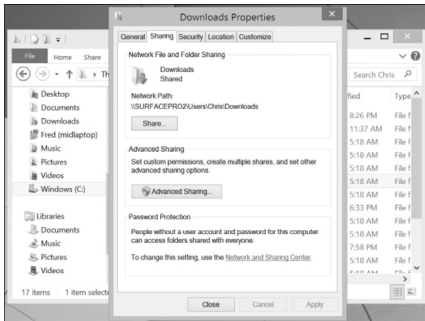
Downloads Properties

General Sharing Security Location Customize

Network File and Folder Sharing

Downloads
Shared

Network Path:
\\SURFACEPRO2\Users\Chris\Downloads

Share...

Advanced Sharing

Set custom permissions, create multiple shares, and set other advanced sharing options.

Advanced Sharing...

Password Protection

People without a user account and password for this computer can access folders shared with everyone.

To change this setting, use the Network and Sharing Center.

Close Cancel Apply

File Home Share

Th

Desktop
Documents
Downloads
Fred (midlaptop)
Music
Pictures
Videos
Windows (C:)

Libraries
Documents
Music
Pictures
Videos

17 items 1 item selecte

Search Chris

fied Type
8:26 PM File f
11:37 AM File f
5:18 AM File f
5:18 AM File f
5:18 AM File f
5:18 AM File f
5:18 AM File f
6:33 PM File f
5:18 AM File f
5:18 AM File f
7:58 PM File f
5:18 AM File f